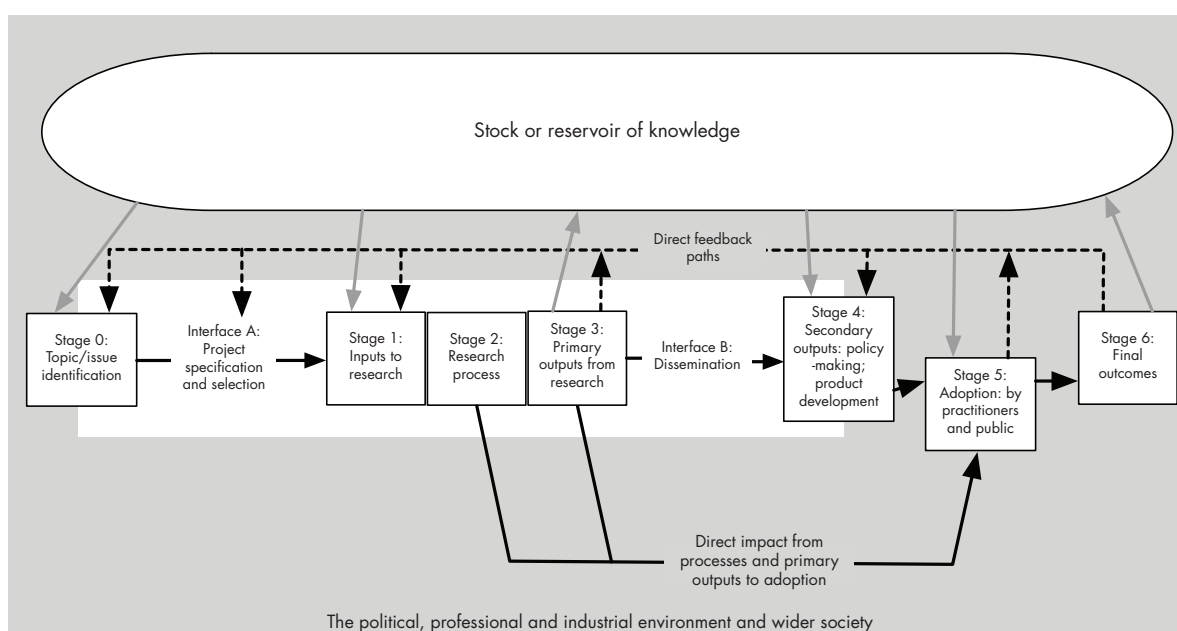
Stock or reservoir of knowledge

Direct feedback paths

Stage 0: Topic/issue identification

Interface A: Project specification and selection

Stage 1: Inputs to research

Stage 2: Research process

Stage 3: Primary outputs from research

Interface B: Dissemination

Stage 4: Secondary outputs: policy -making; product development

Stage 5: Adoption: by practitioners and public

Stage 6: Final outcomes

Direct impact from processes and primary outputs to adoption

The political, professional and industrial environment and wider society